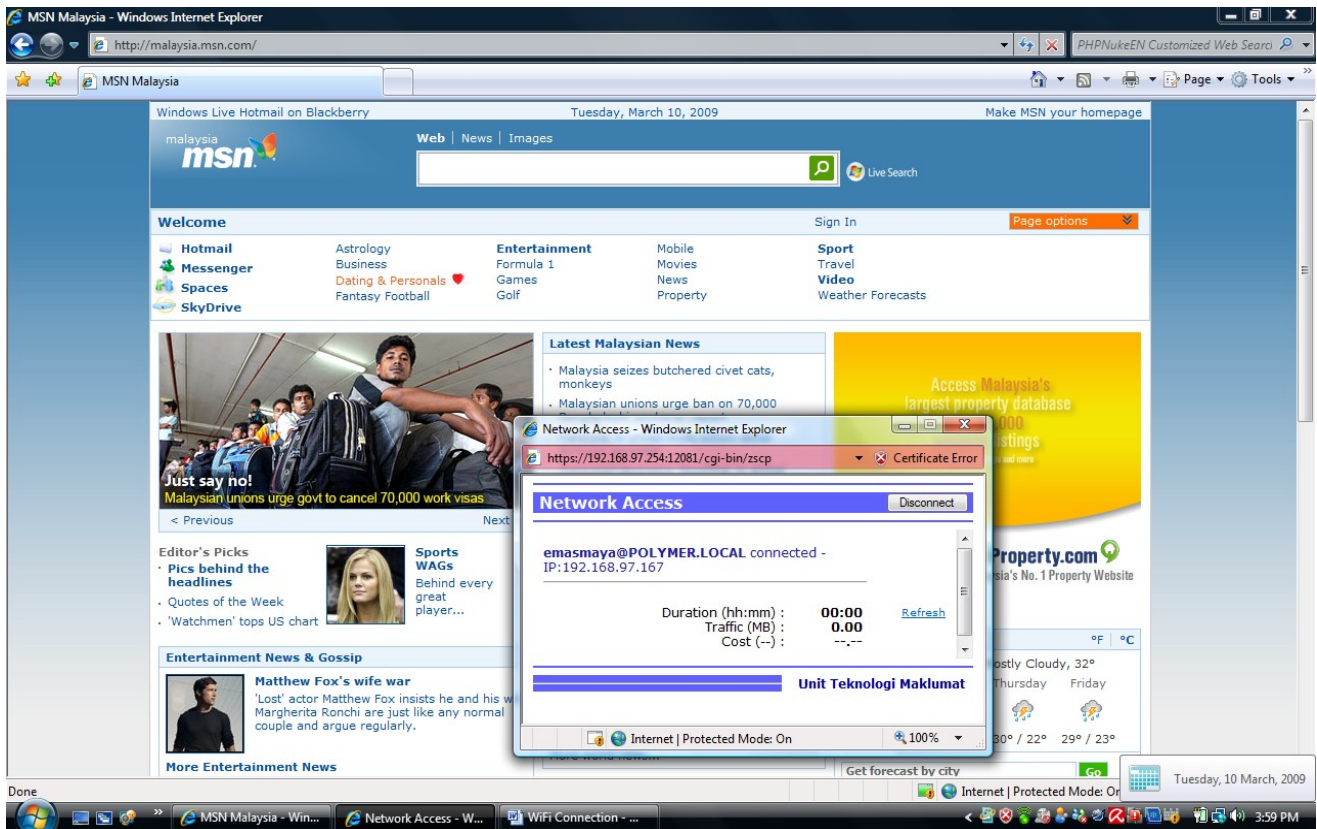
MSN Malaysia - Windows Internet Explorer

http://malaysia.msn.com/

PHPNukeEN Customized Web Search

MSN Malaysia

Page ▾ Tools ▾

Windows Live Hotmail on Blackberry | Tuesday, March 10, 2009 | Make MSN your homepage

malaysia msn

Web | News | Images

Live Search

Welcome | Sign In | Page options

Hotmail
Messenger
Spaces
SkyDrive

Astrology
Business
Dating & Personals
Fantasy Football

Entertainment
Formula 1
Games
Golf

Mobile
Movies
News
Property

Sport
Travel
Video
Weather Forecasts

Just say no!
Malaysian unions urge govt to cancel 70,000 work visas

< Previous | Next

Latest Malaysian News

· Malaysia seizes butchered civet cats, monkeys
· Malaysian unions urge ban on 70,000

Access Malaysia's largest property database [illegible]

Property.com
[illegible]sia's No. 1 Property Website

Editor's Picks
· Pics behind the headlines
· Quotes of the Week
· 'Watchmen' tops US chart

Sports WAGs
Behind every great player...

Entertainment News & Gossip

Matthew Fox's wife war
'Lost' actor Matthew Fox insists he and his w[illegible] Margherita Ronchi are just like any normal couple and argue regularly.

More Entertainment News

°F | °C
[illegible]ostly Cloudy, 32°
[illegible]hursday | Friday
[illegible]0° / 22° | 29° / 23°

Get forecast by city | Go

Network Access - Windows Internet Explorer

https://192.168.97.254:12081/cgi-bin/zscp | Certificate Error

Network Access | Disconnect

emasmaya@POLYMER.LOCAL connected - IP:192.168.97.167

Duration (hh:mm) : 00:00 | Refresh
Traffic (MB) : 0.00
Cost (--) : --.--

Unit Teknologi Maklumat

Internet | Protected Mode: On | 100%

Done

Internet | Protected Mode: On

Tuesday, 10 March, 2009

MSN Malaysia - Win... | Network Access - W... | WiFi Connection - ...

3:59 PM